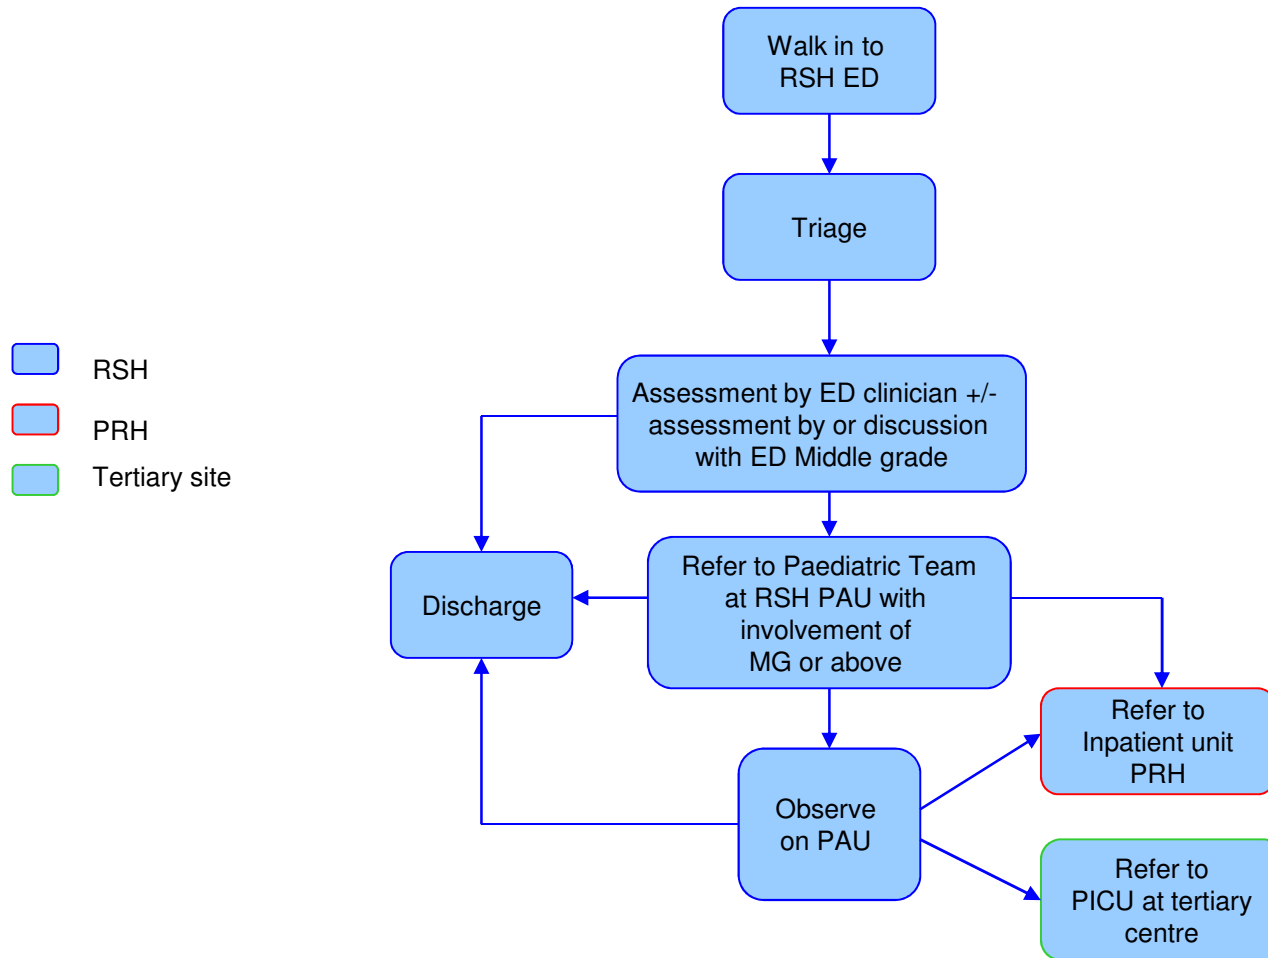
RSH
PRH
Tertiary site

Walk in to RSH ED

Triage

Assessment by ED clinician +/- assessment by or discussion with ED Middle grade

Discharge

Refer to Paediatric Team at RSH PAU with involvement of MG or above

Refer to Inpatient unit PRH

Observe on PAU

Refer to PICU at tertiary centre